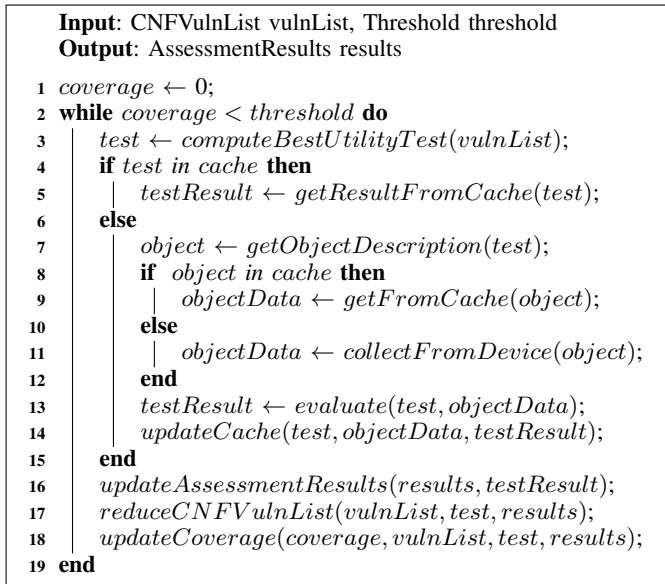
**Input**: CNFVulnList vulnList, Threshold threshold
**Output**: AssessmentResults results

1 $coverage \leftarrow 0$;
2 **while** $coverage < threshold$ **do**
3 $test \leftarrow computeBestUtilityTest(vulnList)$;
4 **if** $test$ $in$ $cache$ **then**
5 $testResult \leftarrow getResultFromCache(test)$;
6 **else**
7 $object \leftarrow getObjectDescription(test)$;
8 **if** $object$ $in$ $cache$ **then**
9 $objectData \leftarrow getFromCache(object)$;
10 **else**
11 $objectData \leftarrow collectFromDevice(object)$;
12 **end**
13 $testResult \leftarrow evaluate(test, objectData)$;
14 $updateCache(test, objectData, testResult)$;
15 **end**
16 $updateAssessmentResults(results, testResult)$;
17 $reduceCNFVulnList(vulnList, test, results)$;
18 $updateCoverage(coverage, vulnList, test, results)$;
19 **end**